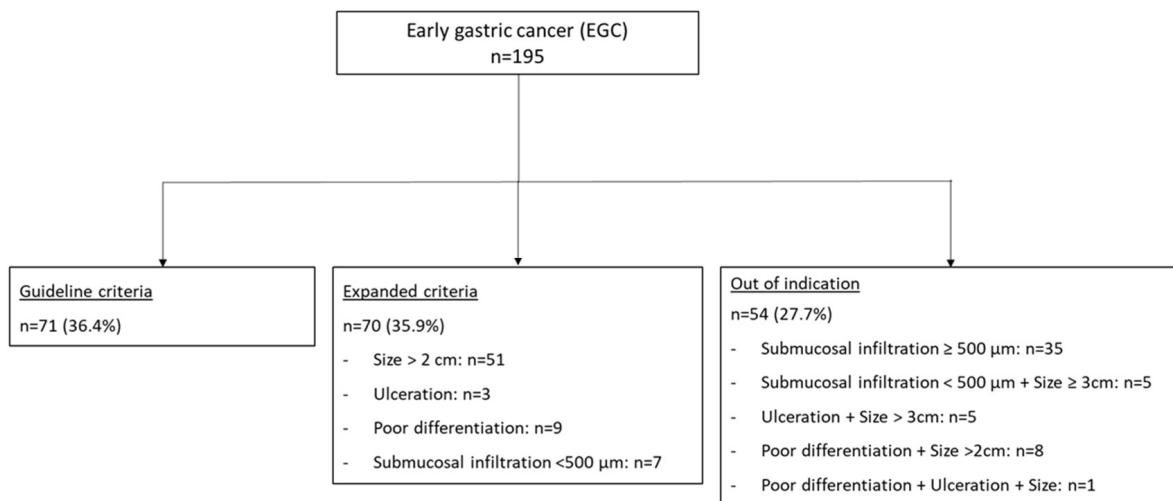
Early gastric cancer (EGC)
n=195

Guideline criteria
n=71 (36.4%)

Expanded criteria
n=70 (35.9%)
- Size > 2 cm: n=51
- Ulceration: n=3
- Poor differentiation: n=9
- Submucosal infiltration <500 µm: n=7

Out of indication
n=54 (27.7%)
- Submucosal infiltration ≥ 500 µm: n=35
- Submucosal infiltration < 500 µm + Size ≥ 3cm: n=5
- Ulceration + Size > 3cm: n=5
- Poor differentiation + Size >2cm: n=8
- Poor differentiation + Ulceration + Size: n=1